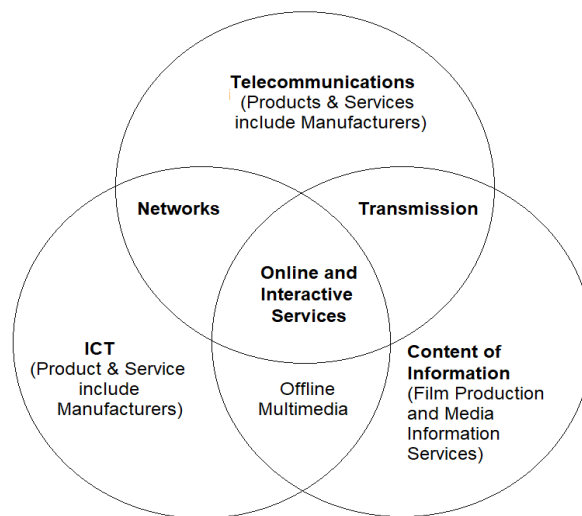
Telecommunications
(Products & Services include Manufacturers)

Networks

Transmission

Online and Interactive Services

ICT
(Product & Service include Manufacturers)

Offline Multimedia

Content of Information
(Film Production and Media Information Services)